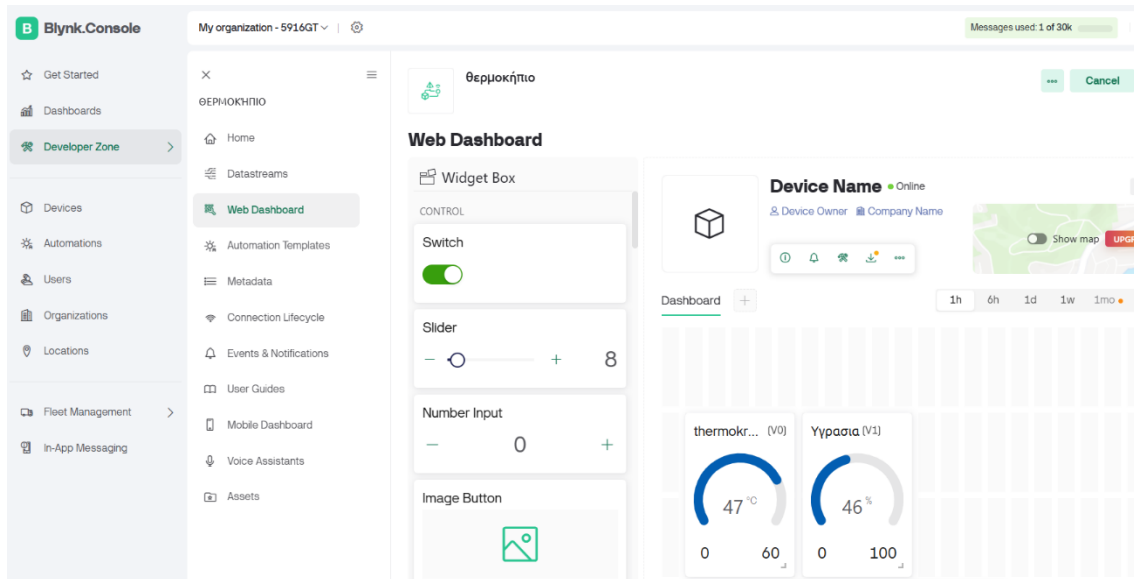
B Blynk.Console

My organization - 5916GT

Messages used: 1 of 30k

Get Started
Dashboards
Developer Zone
Devices
Automations
Users
Organizations
Locations
Fleet Management
In-App Messaging

ΘΕΡΜΟΚΗΠΙΟ
Home
Datastreams
Web Dashboard
Automation Templates
Metadata
Connection Lifecycle
Events & Notifications
User Guides
Mobile Dashboard
Voice Assistants
Assets

θερμοκήπιο

Cancel

Web Dashboard

Widget Box
CONTROL
Switch
Slider
8
Number Input
0
Image Button

Device Name • Online
Device Owner Company Name
Show map UPGR

Dashboard
1h 6h 1d 1w 1mo

thermokr... (V0)
47 °C
0 60

Υγρασια (V1)
46 %
0 100